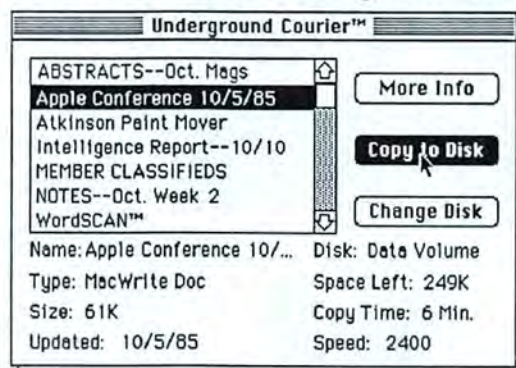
Underground Courier™

ABSTRACTS--Oct. Mags
Apple Conference 10/5/85
Atkinson Paint Mover
Intelligence Report--10/10
MEMBER CLASSIFIEDS
NOTES--Oct. Week 2
WordSCAN™

More Info

Copy to Disk

Change Disk

Name: Apple Conference 10/...
Type: MacWrite Doc
Size: 61K
Updated: 10/5/85

Disk: Data Volume
Space Left: 249K
Copy Time: 6 Min.
Speed: 2400